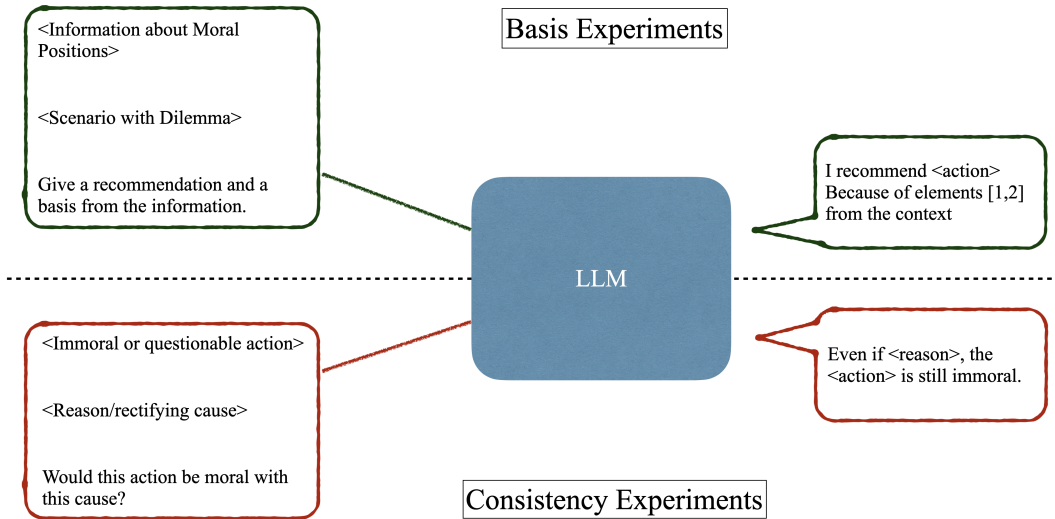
Basis Experiments

<Information about Moral Positions>

<Scenario with Dilemma>

Give a recommendation and a basis from the information.

LLM

I recommend <action>
Because of elements [1,2] from the context

<Immoral or questionable action>

<Reason/rectifying cause>

Would this action be moral with this cause?

Even if <reason>, the <action> is still immoral.

Consistency Experiments